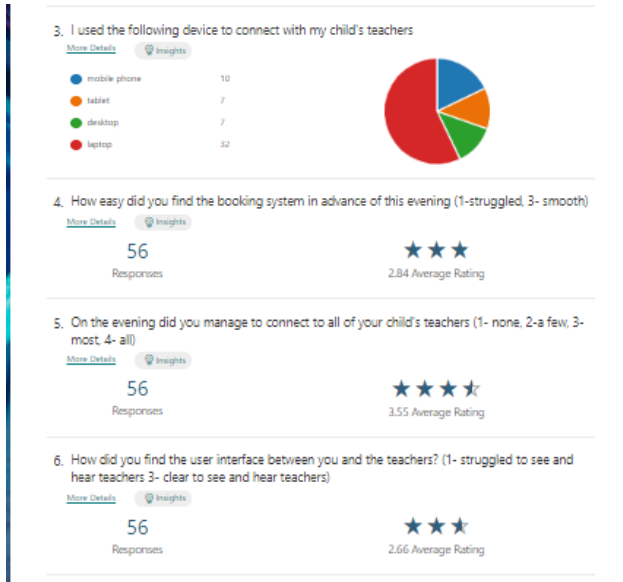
3. I used the following device to connect with my child's teachers

More Details

Insights

mobile phone 10

tablet 7

desktop 7

laptop 32

4. How easy did you find the booking system in advance of this evening (1-struggled, 3- smooth)

More Details

Insights

56

Responses

2.84 Average Rating

5. On the evening did you manage to connect to all of your child's teachers (1- none, 2-a few, 3- most, 4- all)

More Details

Insights

56

Responses

3.55 Average Rating

6. How did you find the user interface between you and the teachers? (1- struggled to see and hear teachers 3- clear to see and hear teachers)

More Details

Insights

56

Responses

2.66 Average Rating